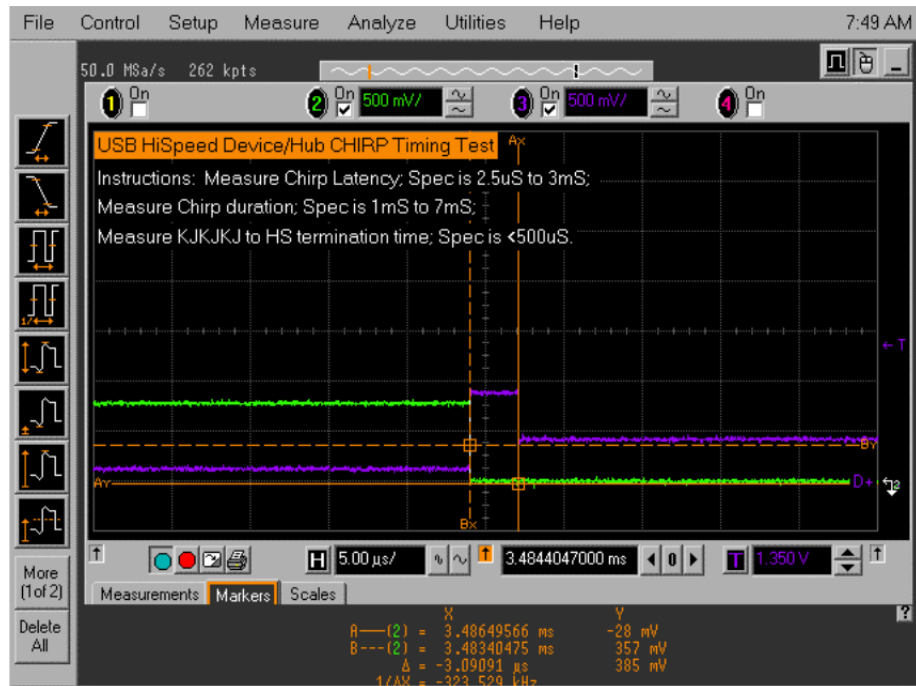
File Control Setup Measure Analyze Utilities Help 7:49 AM

50.0 MSa/s 262 kpts

1 On 2 On 500 mV/ 3 On 500 mV/ 4 On

USB HiSpeed Device/Hub CHIRP Timing Test

Instructions: Measure Chirp Latency; Spec is 2.5uS to 3mS;

Measure Chirp duration; Spec is 1mS to 7mS;

Measure KJKJKJ to HS termination time; Spec is <500uS.

Ax

T

BY

AY

D+

Bx

More (1 of 2)

Delete All

H 5.00 µs/ 3.4844047000 ms 0 T 1.350 V

Measurements Markers Scales

| | X | Y |
|---|---|---|
| A——(2) = | 3.48649566 ms | -28 mV |
| B---(2) = | 3.48340475 ms | 357 mV |
| Δ = | -3.09091 µs | 385 mV |
| 1/ΔX = | -323.529 kHz | |